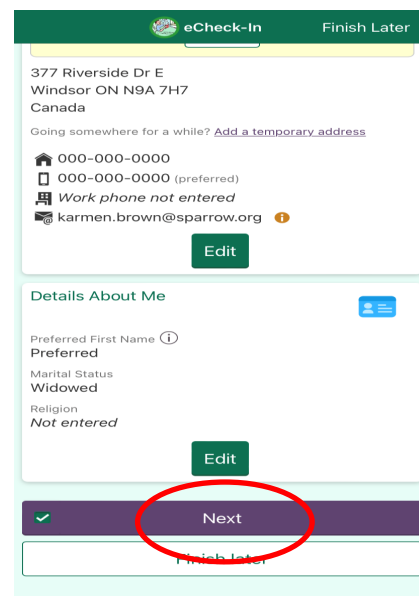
eCheck-In Finish Later

377 Riverside Dr E
Windsor ON N9A 7H7
Canada

Going somewhere for a while? Add a temporary address

000-000-0000
000-000-0000 (preferred)
*Work phone not entered*
karmen.brown@sparrow.org

Edit

Details About Me

Preferred First Name
Preferred

Marital Status
Widowed

Religion
*Not entered*

Edit

Next

Finish later